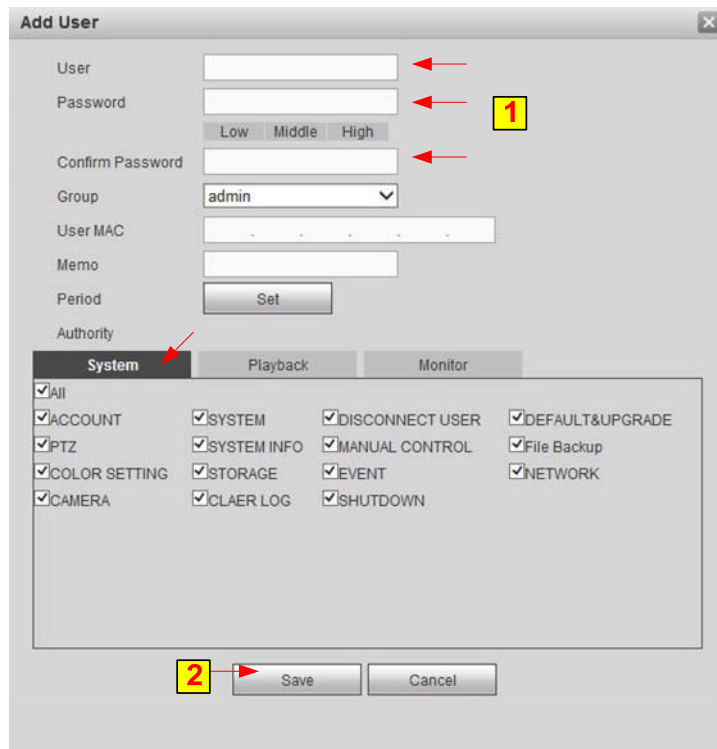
Add User

User

Password

1

Low Middle High

Confirm Password

Group admin

User MAC . . . . .

Memo

Period Set

Authority

System Playback Monitor

All

| ACCOUNT | SYSTEM | DISCONNECT USER | DEFAULT&UPGRADE |
|---|---|---|---|
| PTZ | SYSTEM INFO | MANUAL CONTROL | File Backup |
| COLOR SETTING | STORAGE | EVENT | NETWORK |
| CAMERA | CLAER LOG | SHUTDOWN | |

2 Save Cancel